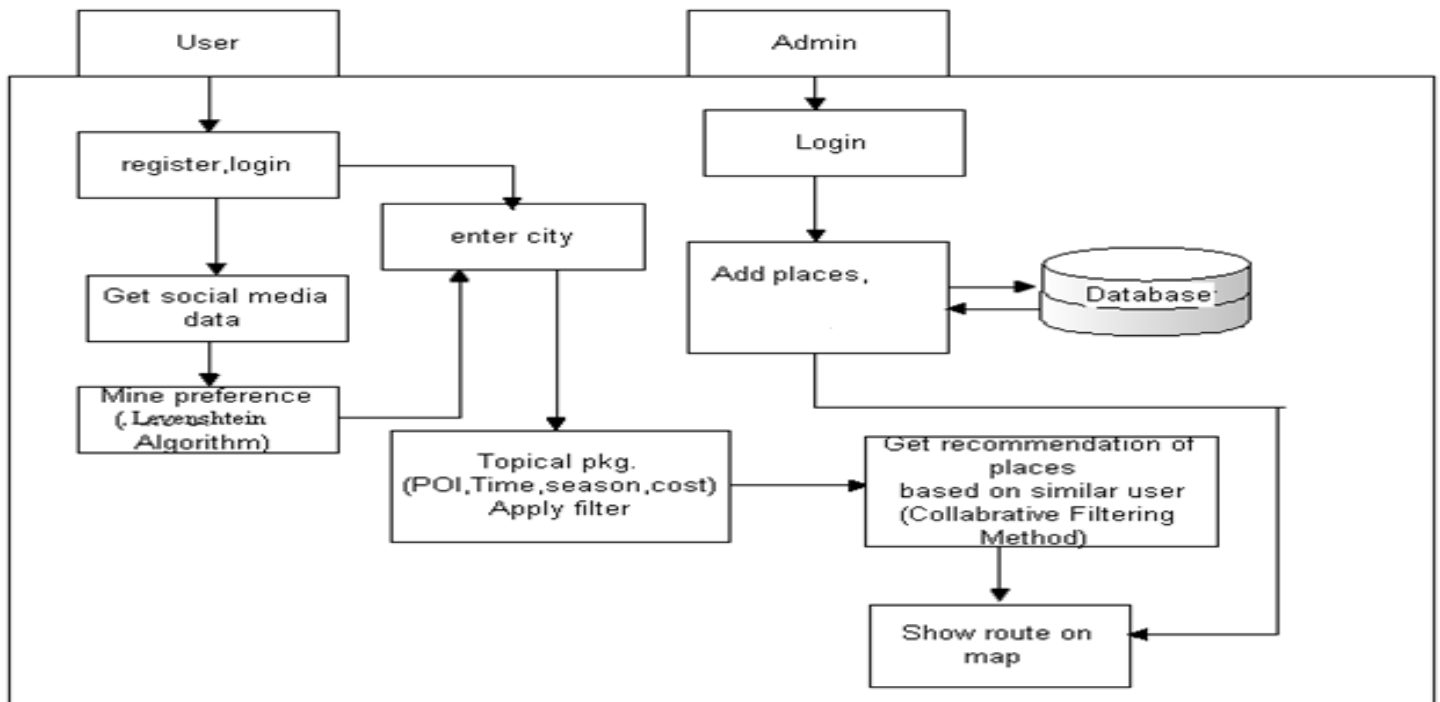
User

Admin

register,login

enter city

Login

Add places,

Database

Get social media data

Mine preference (.Levenshtein Algorithm)

Topical pkg. (POI,Time,season,cost) Apply filter

Get recommendation of places based on similar user (Collabrative Filtering Method)

Show route on map